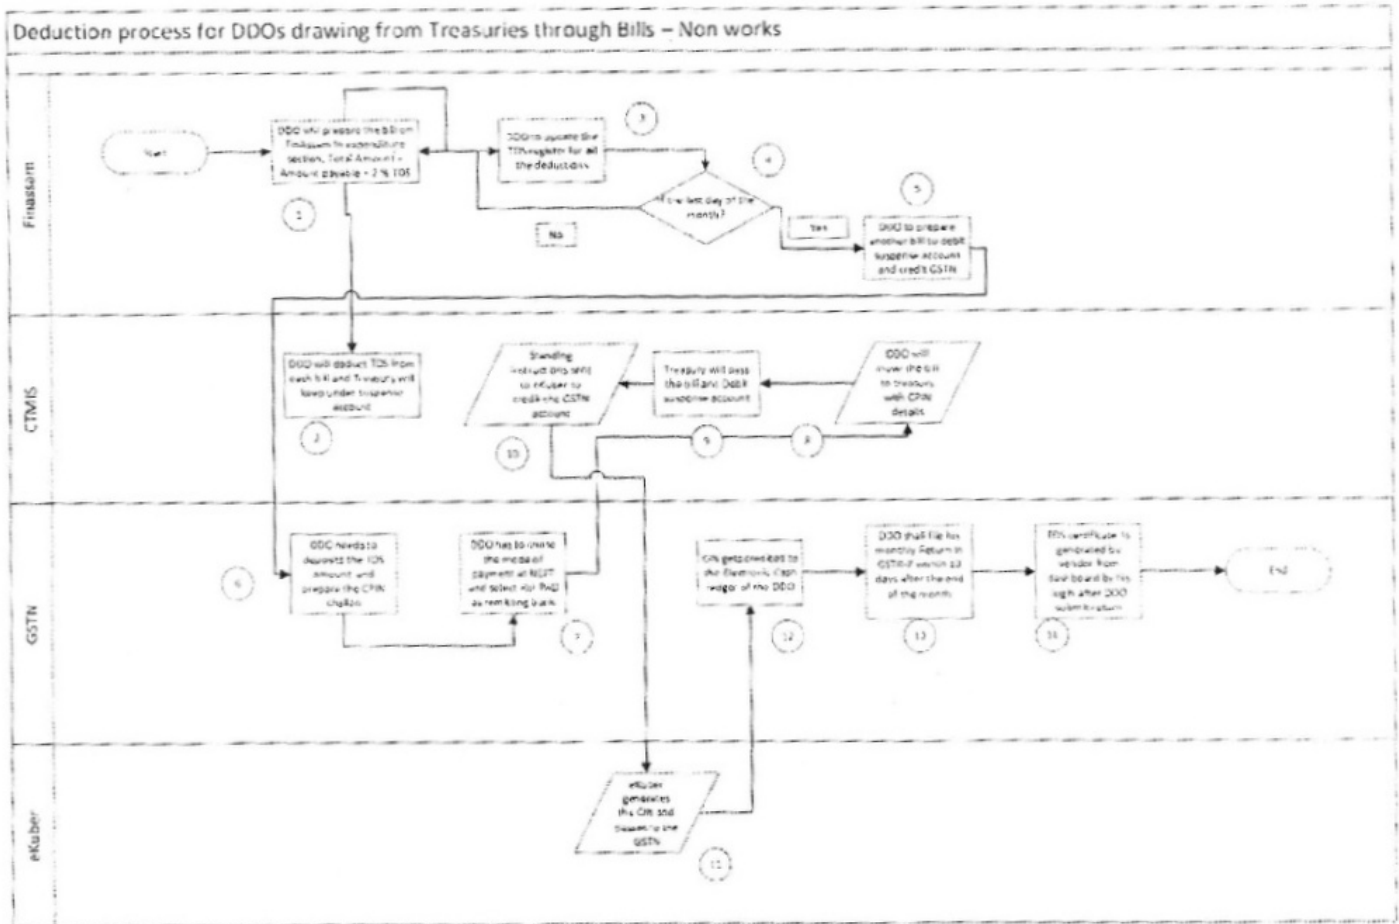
Deduction process for DDOs drawing from Treasuries through Bills – Non works

Finassam

Start

DDO will prepare the bill on Finassam in expenditure section. Total Amount = Amount payable + 2 % TDS

1

DDOs to update the TDS register for all the deductions

3

4

Is the last day of the month?

No

Yes

5

DDO to prepare another bill to debit suspense account and credit GSTN

CTMIS

DDO will deduct TDS from each bill and Treasury will keep under suspense account

2

Standing instructions sent to eKuber to credit the GSTN account

10

Treasury will pass the bill and Debit suspense account

9

DDO will move the bill to treasury with CPIN details

8

GSTN

6

DDO needs to deposit the TDS amount and prepare the CPIN challan

DDO has to choose the mode of payment as NEFT and select RBI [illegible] as remitting bank

7

CIN gets credited to the Electronic Cash ledger of the DDO

12

DDO shall file his monthly Return in GSTR-7 within 10 days after the end of the month

13

TDS certificate is generated to vendor from dashboard by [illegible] after DDO submission

14

End

eKuber

eKuber generates the CIN and passes to the GSTN

11